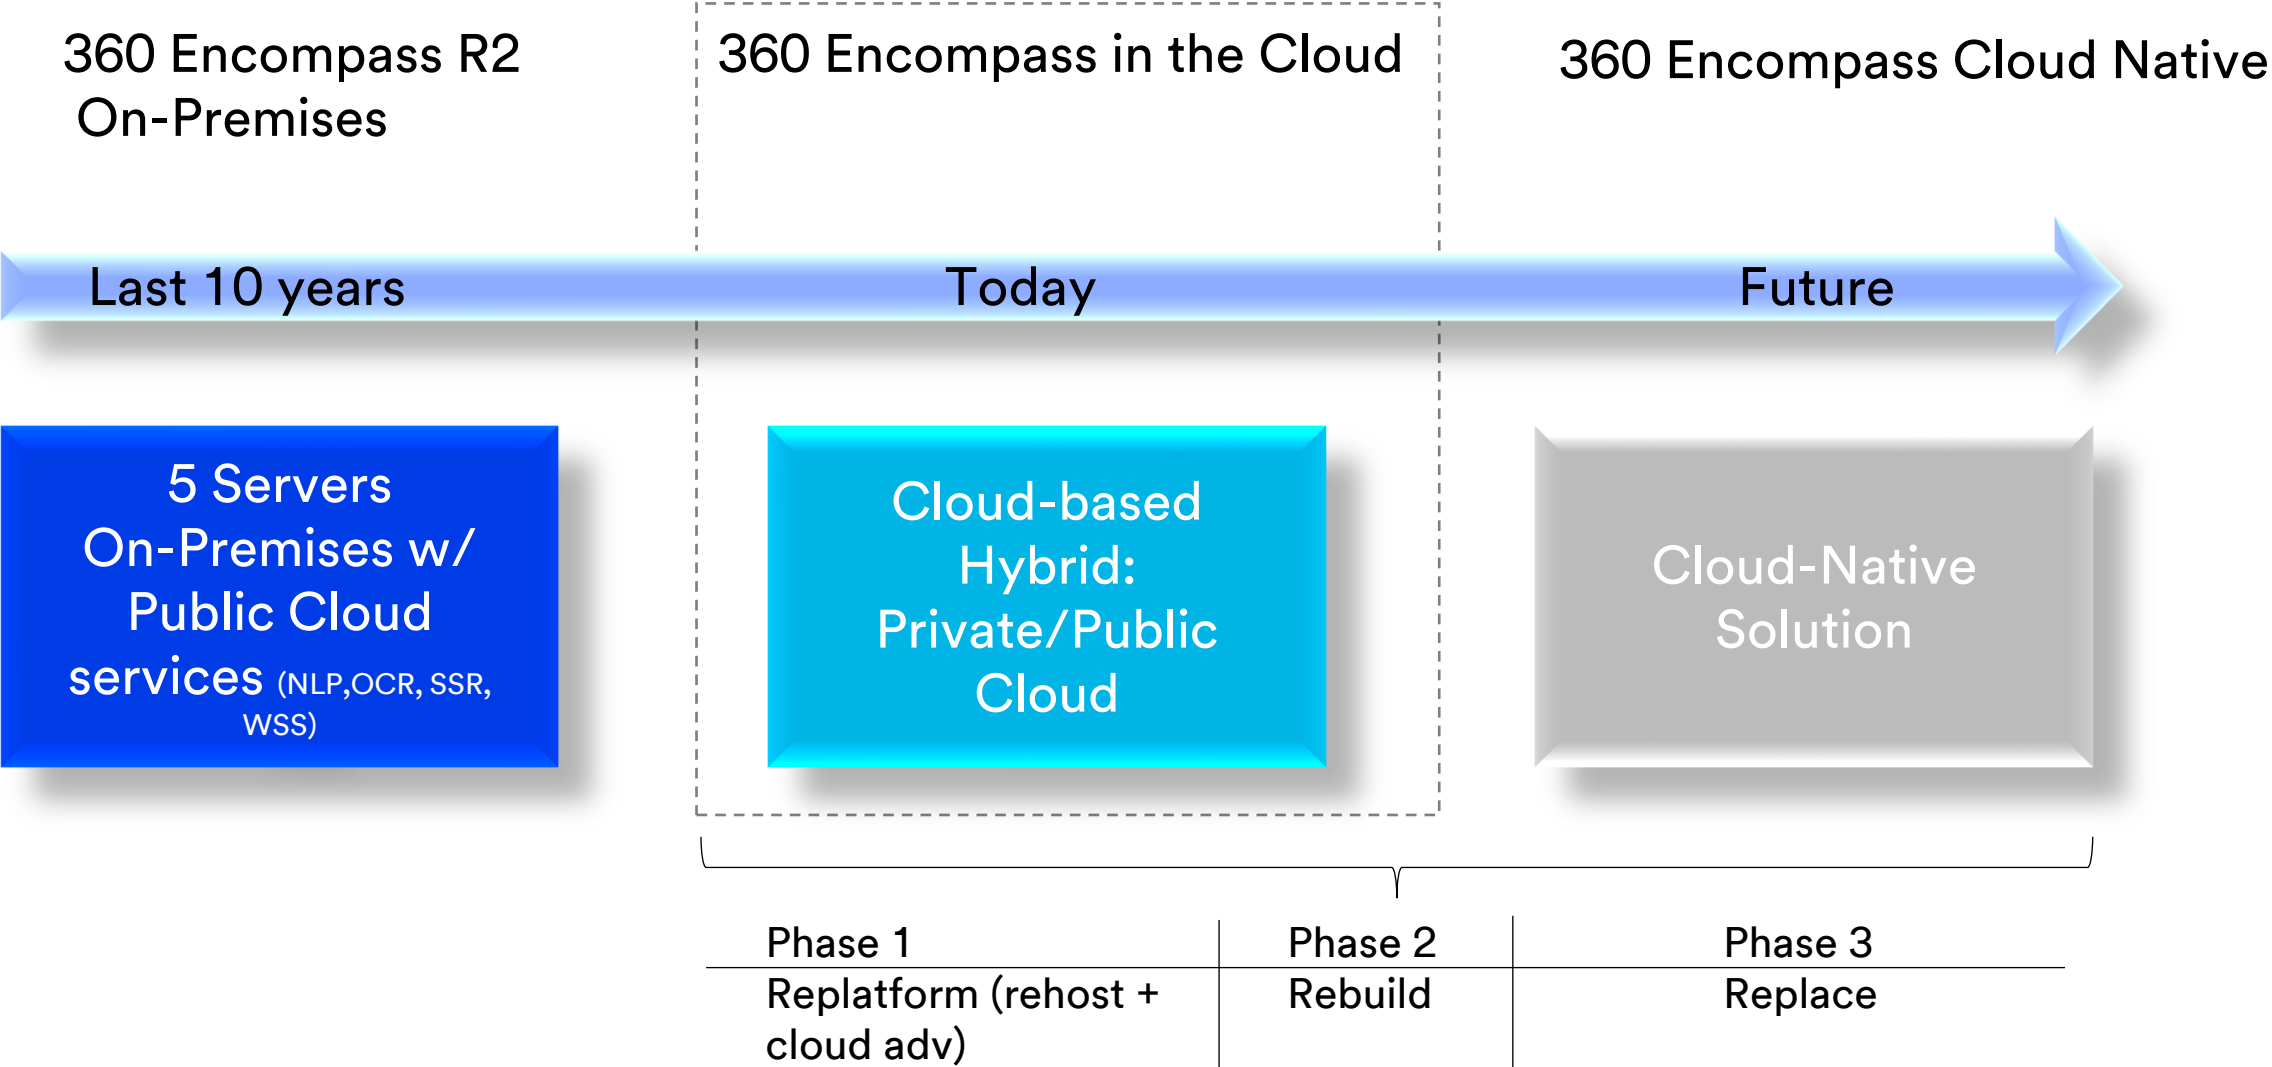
360 Encompass R2 On-Premises

360 Encompass in the Cloud

360 Encompass Cloud Native

Last 10 years

Today

Future

5 Servers On-Premises w/ Public Cloud services (NLP,OCR, SSR, WSS)

Cloud-based Hybrid: Private/Public Cloud

Cloud-Native Solution

| Phase 1 | Phase 2 | Phase 3 |
|---|---|---|
| Replatform (rehost + cloud adv) | Rebuild | Replace |